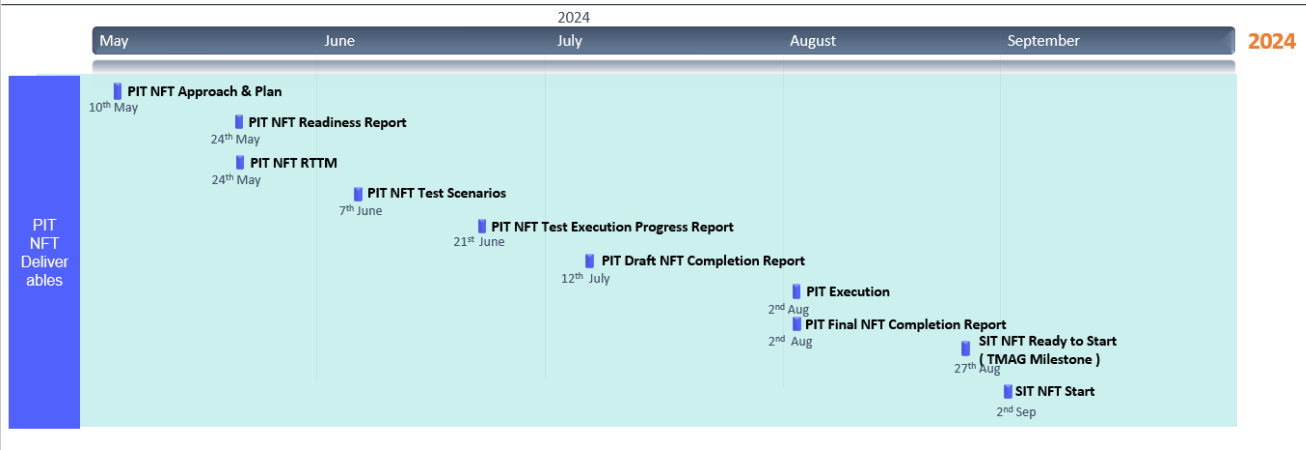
2024

May June July August September

2024

PIT NFT Deliverables

PIT NFT Approach & Plan
10$^{th}$ May

PIT NFT Readiness Report
24$^{th}$ May

PIT NFT RTTM
24$^{th}$ May

PIT NFT Test Scenarios
7$^{th}$ June

PIT NFT Test Execution Progress Report
21$^{st}$ June

PIT Draft NFT Completion Report
12$^{th}$ July

PIT Execution
2$^{nd}$ Aug

PIT Final NFT Completion Report
2$^{nd}$ Aug

SIT NFT Ready to Start ( TMAG Milestone )
27$^{th}$ Aug

SIT NFT Start
2$^{nd}$ Sep